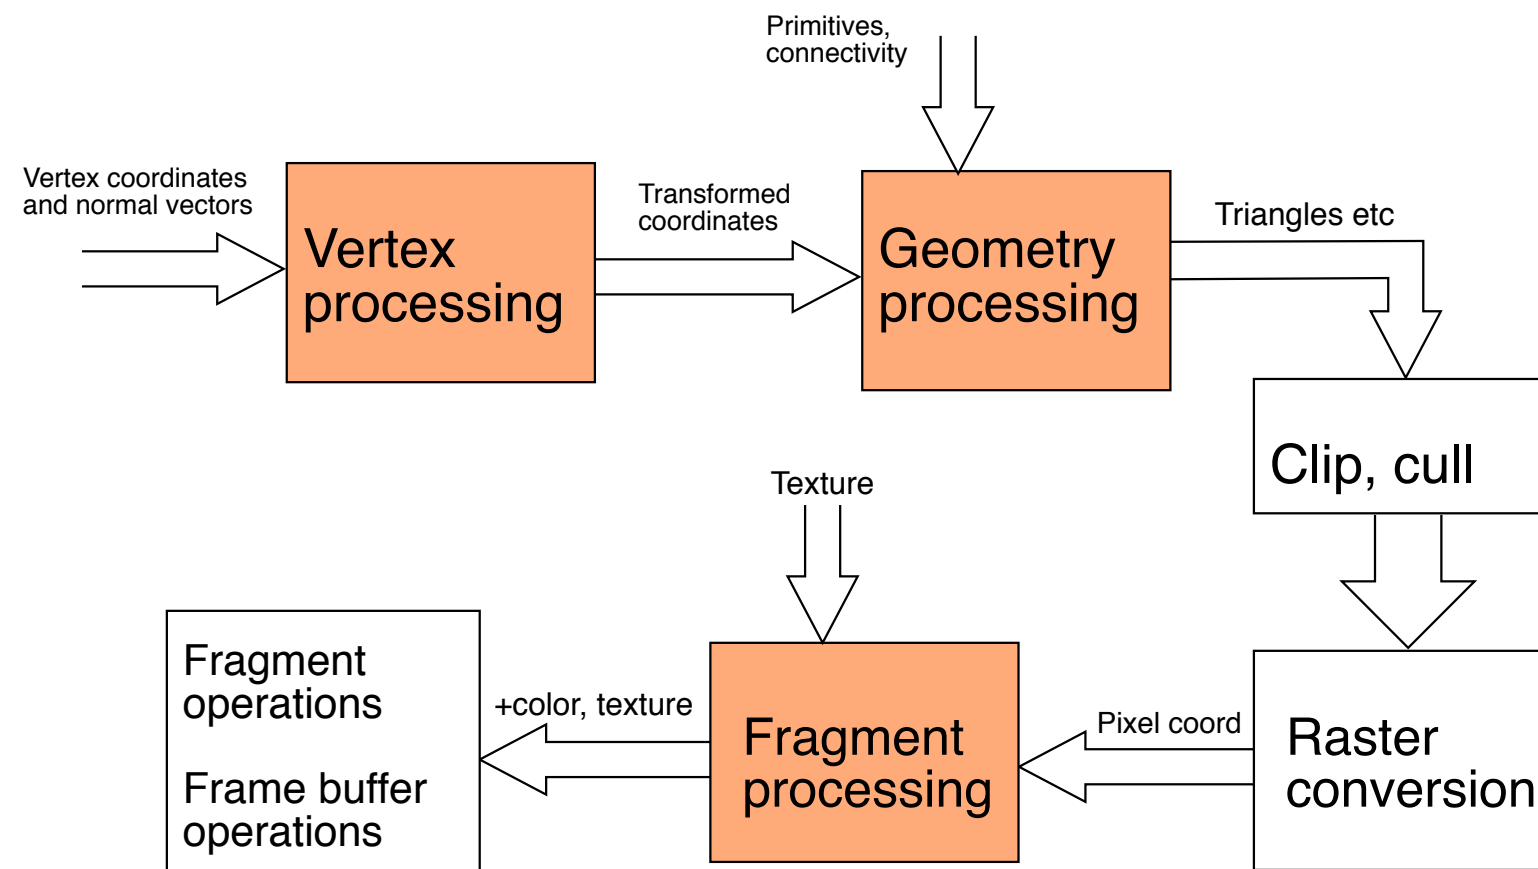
Primitives, connectivity

Vertex coordinates and normal vectors

Vertex processing

Transformed coordinates

Geometry processing

Triangles etc

Clip, cull

Texture

Fragment operations

Frame buffer operations

+color, texture

Fragment processing

Pixel coord

Raster conversion